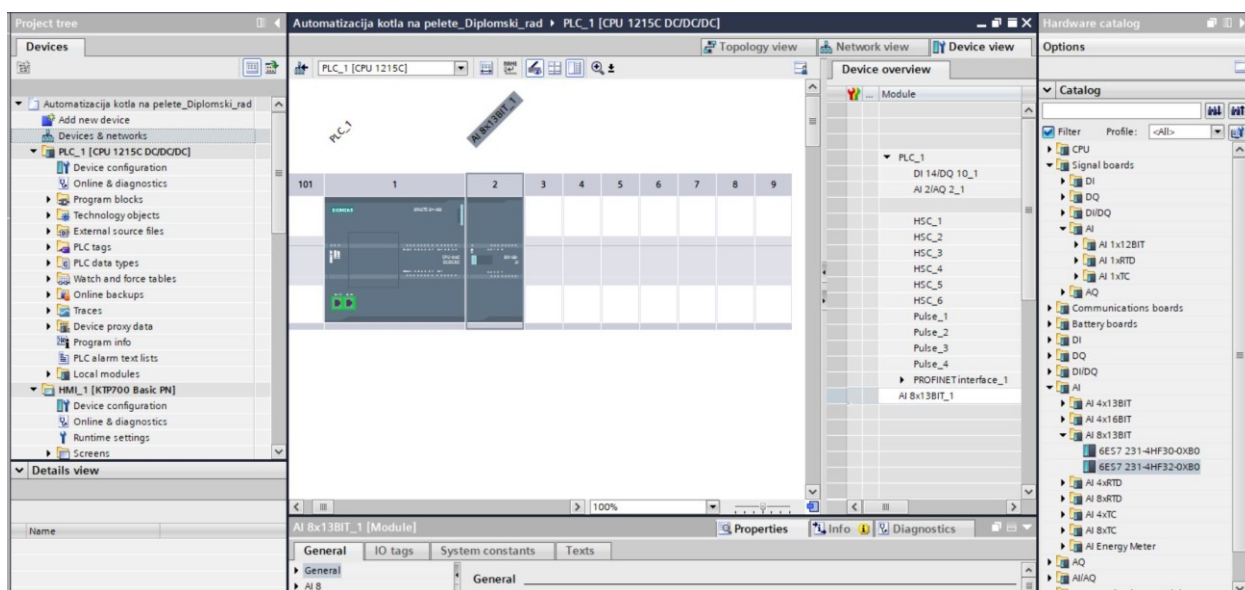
Project tree
Devices
Automatizacija kotla na pelete_Diplomski_rad
Add new device
Devices & networks
PLC_1 [CPU 1215C DC/DC/DC]
Device configuration
Online & diagnostics
Program blocks
Technology objects
External source files
PLC tags
PLC data types
Watch and force tables
Online backups
Traces
Device proxy data
Program info
PLC alarm text lists
Local modules
HMI_1 [KTP700 Basic PN]
Device configuration
Online & diagnostics
Runtime settings
Screens
Details view
Name

Automatizacija kotla na pelete_Diplomski_rad ▸ PLC_1 [CPU 1215C DC/DC/DC]
Topology view
Network view
Device view
PLC_1 [CPU 1215C]
PLC_1
AI 8x13BIT_1
101 1 2 3 4 5 6 7 8 9
SIEMENS
100%

Device overview
Module
PLC_1
DI 14/DQ 10_1
AI 2/AQ 2_1
HSC_1
HSC_2
HSC_3
HSC_4
HSC_5
HSC_6
Pulse_1
Pulse_2
Pulse_3
Pulse_4
PROFINET interface_1
AI 8x13BIT_1

AI 8x13BIT_1 [Module]
Properties
Info
Diagnostics
General
IO tags
System constants
Texts
General
AI 8
General

Hardware catalog
Options
Catalog
Filter
Profile: <All>
CPU
Signal boards
DI
DQ
DI/DQ
AI
AI 1x12BIT
AI 1xRTD
AI 1xTC
AQ
Communications boards
Battery boards
DI
DQ
DI/DQ
AI
AI 4x13BIT
AI 4x16BIT
AI 8x13BIT
6ES7 231-4HF30-0XB0
6ES7 231-4HF32-0XB0
AI 4xRTD
AI 8xRTD
AI 4xTC
AI 8xTC
AI Energy Meter
AQ
AI/AQ